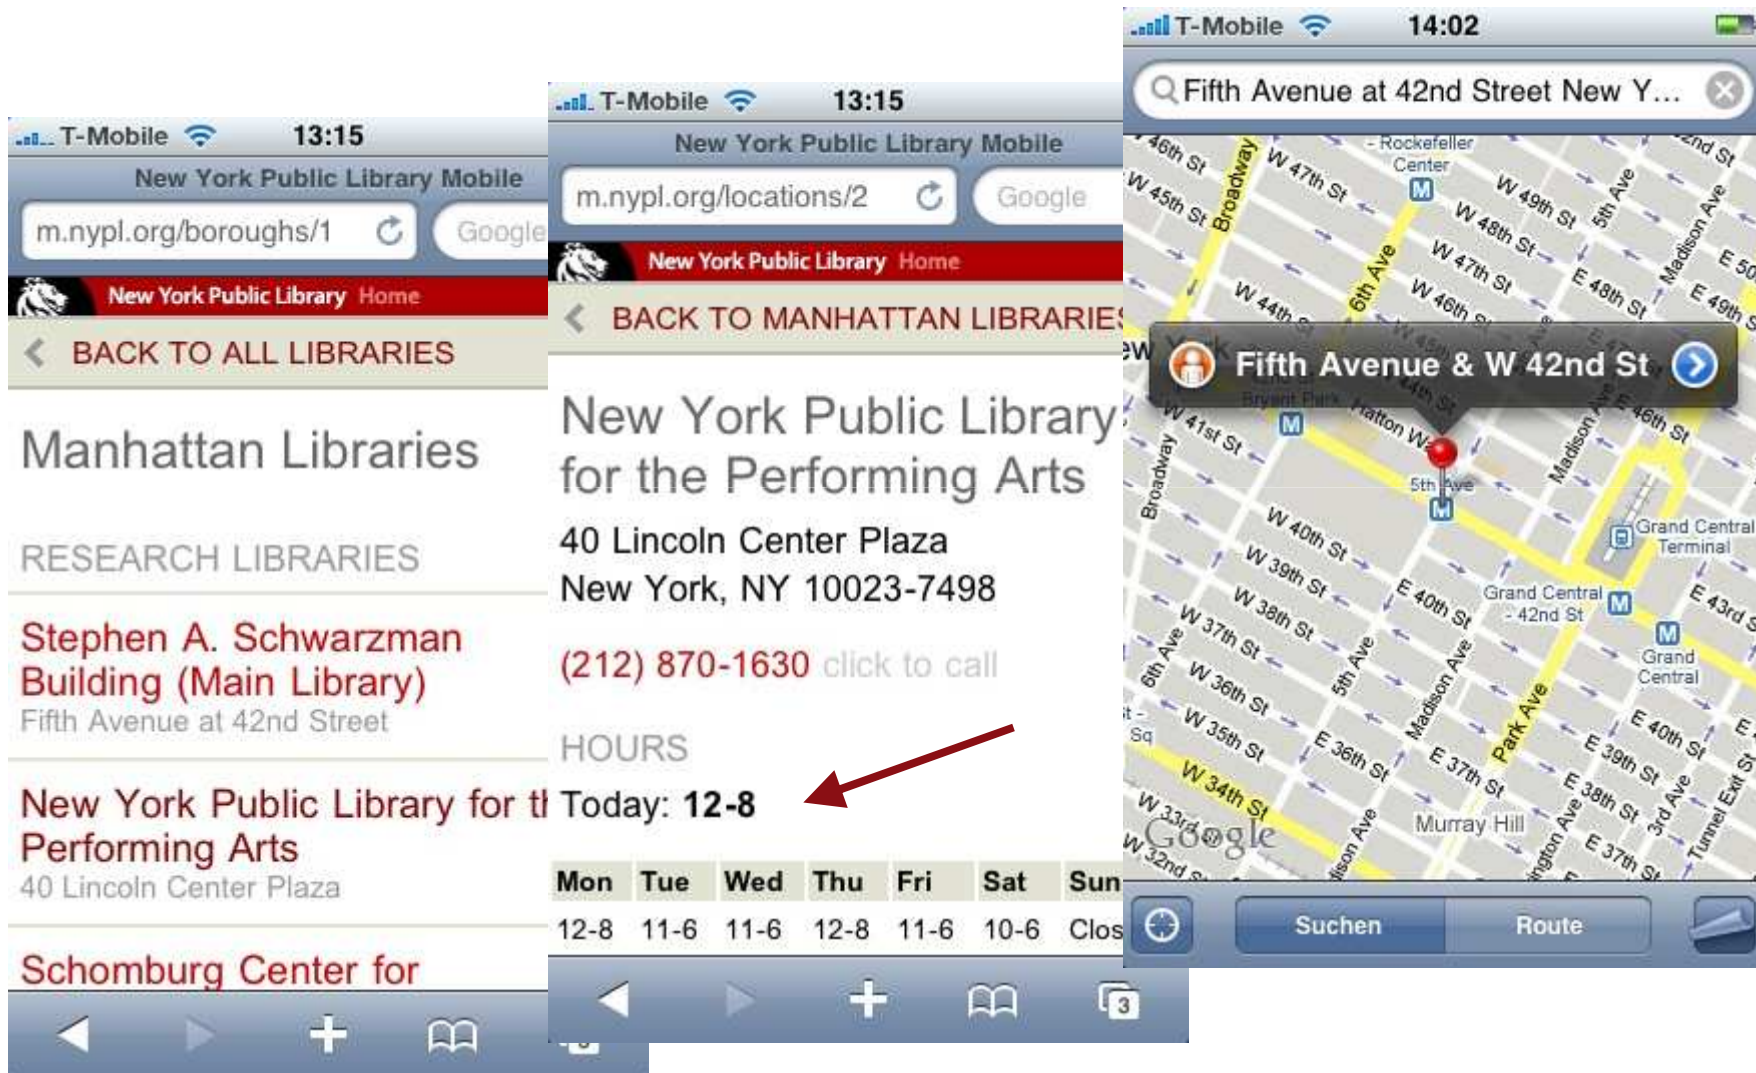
T-Mobile 13:15
New York Public Library Mobile
m.nypl.org/boroughs/1
Google
New York Public Library Home
BACK TO ALL LIBRARIES

Manhattan Libraries

RESEARCH LIBRARIES

Stephen A. Schwarzman Building (Main Library)
Fifth Avenue at 42nd Street

New York Public Library for th Performing Arts
40 Lincoln Center Plaza

Schomburg Center for

T-Mobile 13:15
New York Public Library Mobile
m.nypl.org/locations/2
Google
New York Public Library Home
BACK TO MANHATTAN LIBRARIES

New York Public Library for the Performing Arts
40 Lincoln Center Plaza
New York, NY 10023-7498

(212) 870-1630 click to call

HOURS
Today: **12-8**

| Mon | Tue | Wed | Thu | Fri | Sat | Sun |
|---|---|---|---|---|---|---|
| 12-8 | 11-6 | 11-6 | 12-8 | 11-6 | 10-6 | Clos |

3

T-Mobile 14:02
Fifth Avenue at 42nd Street New Y...
Fifth Avenue & W 42nd St
Rockefeller Center
W 46th St
W 45th St
Broadway
W 47th St
W 49th St
W 48th St
W 47th St
W 46th St
5th Ave
6th Ave
W 44th St
E 48th St
E 50th St
E 49th St
Madison Ave
E 46th St
Bryant Park
W 41st St
Hatton W
5th Ave
Broadway
W 40th St
W 39th St
W 38th St
W 37th St
W 36th St
W 35th St
W 34th St
W 33rd St
W 32nd St
6th Ave
5th Ave
E 40th St
Madison Ave
E 36th St
E 37th St
Park Ave
Grand Central Terminal
Grand Central - 42nd St
Grand Central
E 43rd St
E 40th St
E 39th St
E 38th St
E 37th St
3rd Ave
Tunnel Exit St
Murray Hill
Sq
Google
Suchen
Route